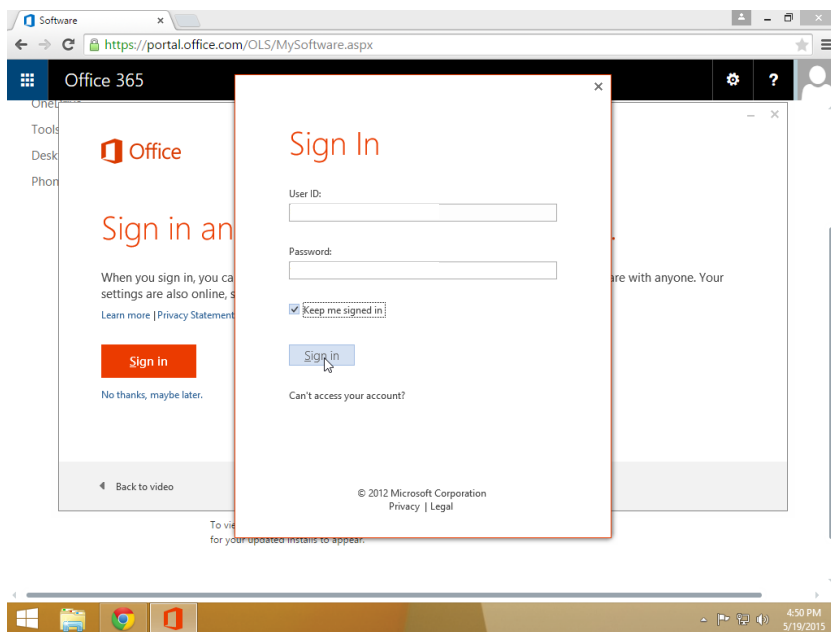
Software ×

https://portal.office.com/OLS/MySoftware.aspx

Office 365

OneL
Tools
Desk
Phon

Office

Sign in an

When you sign in, you ca settings are also online, s

Learn more | Privacy Statement

Sign in

No thanks, maybe later.

Back to video

are with anyone. Your

To vie
for your updated installs to appear.

×

Sign In

User ID:

Password:

Keep me signed in

Sign in

Can't access your account?

© 2012 Microsoft Corporation
Privacy | Legal

4:50 PM
5/19/2015